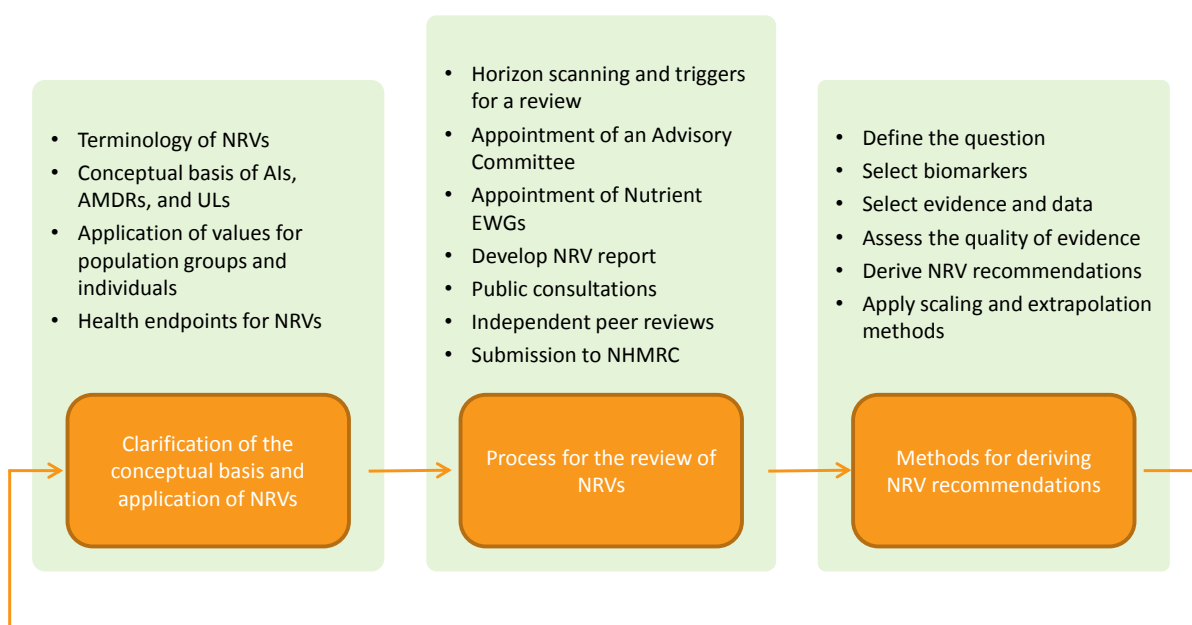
- Terminology of NRVs
- Conceptual basis of AIs, AMDRs, and ULs
- Application of values for population groups and individuals
- Health endpoints for NRVs

Clarification of the conceptual basis and application of NRVs

- Horizon scanning and triggers for a review
- Appointment of an Advisory Committee
- Appointment of Nutrient EWGs
- Develop NRV report
- Public consultations
- Independent peer reviews
- Submission to NHMRC

Process for the review of NRVs

- Define the question
- Select biomarkers
- Select evidence and data
- Assess the quality of evidence
- Derive NRV recommendations
- Apply scaling and extrapolation methods

Methods for deriving NRV recommendations